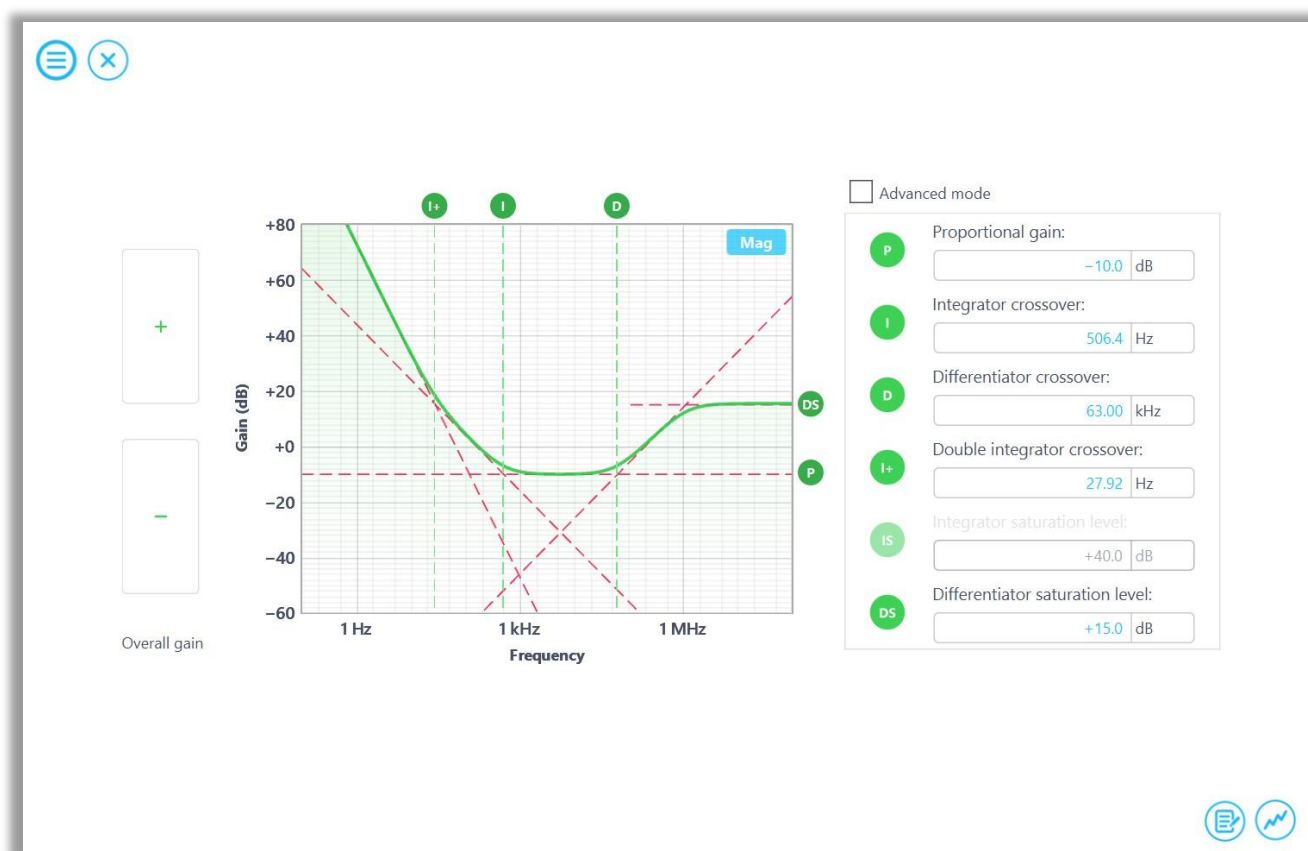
+

−

Overall gain

I+ I D

Mag

Gain (dB)

+80
+60
+40
+20
+0
−20
−40
−60

DS
P

1 Hz
1 kHz
1 MHz

Frequency

Advanced mode

P
Proportional gain:
−10.0 dB

I
Integrator crossover:
506.4 Hz

D
Differentiator crossover:
63.00 kHz

I+
Double integrator crossover:
27.92 Hz

IS
Integrator saturation level:
+40.0 dB

DS
Differentiator saturation level:
+15.0 dB